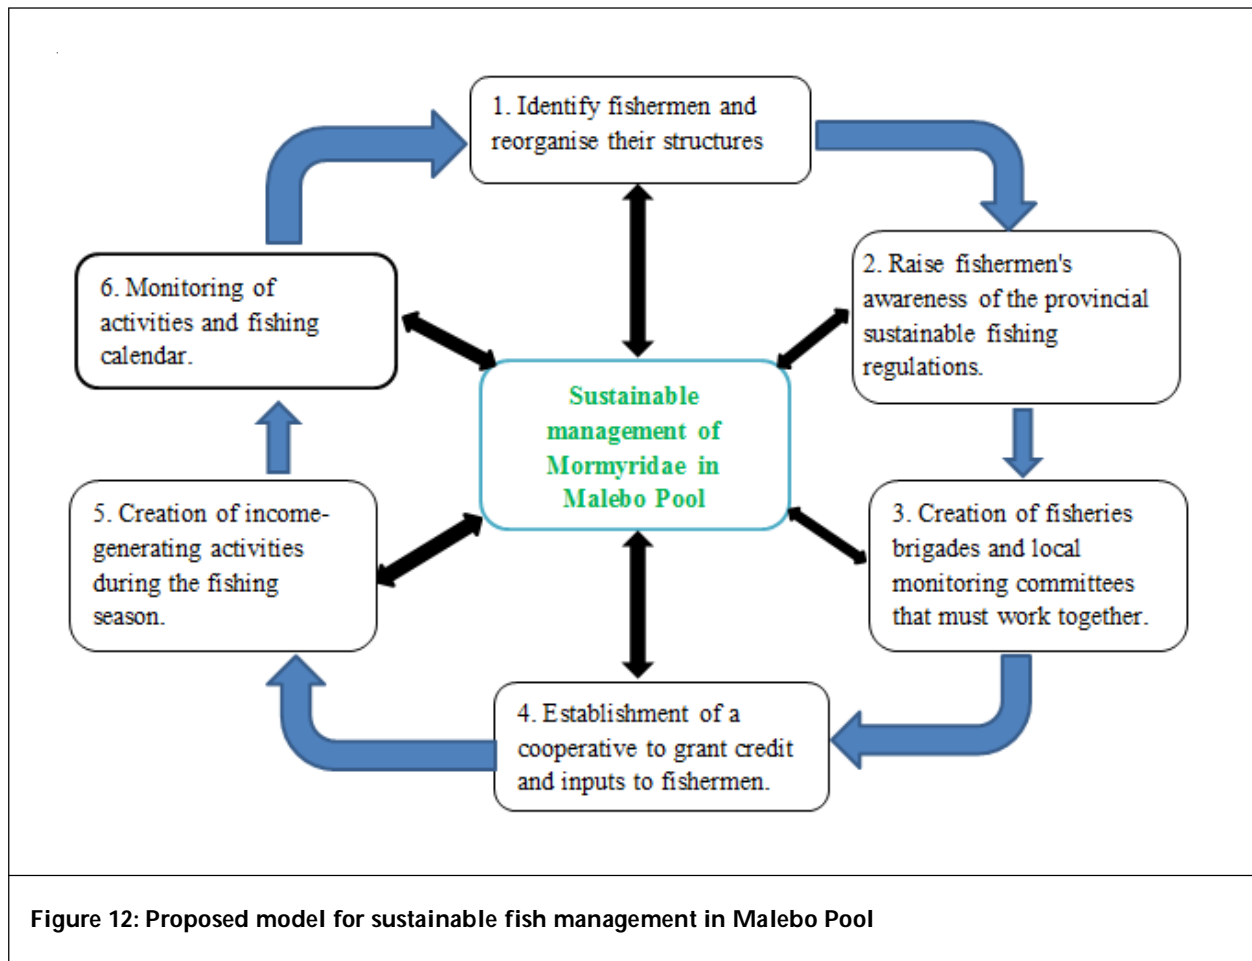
1. Identify fishermen and reorganise their structures

2. Raise fishermen's awareness of the provincial sustainable fishing regulations.

3. Creation of fisheries brigades and local monitoring committees that must work together.

4. Establishment of a cooperative to grant credit and inputs to fishermen.

5. Creation of income-generating activities during the fishing season.

6. Monitoring of activities and fishing calendar.

Sustainable management of Mormyridae in Malebo Pool

Figure 12: Proposed model for sustainable fish management in Malebo Pool